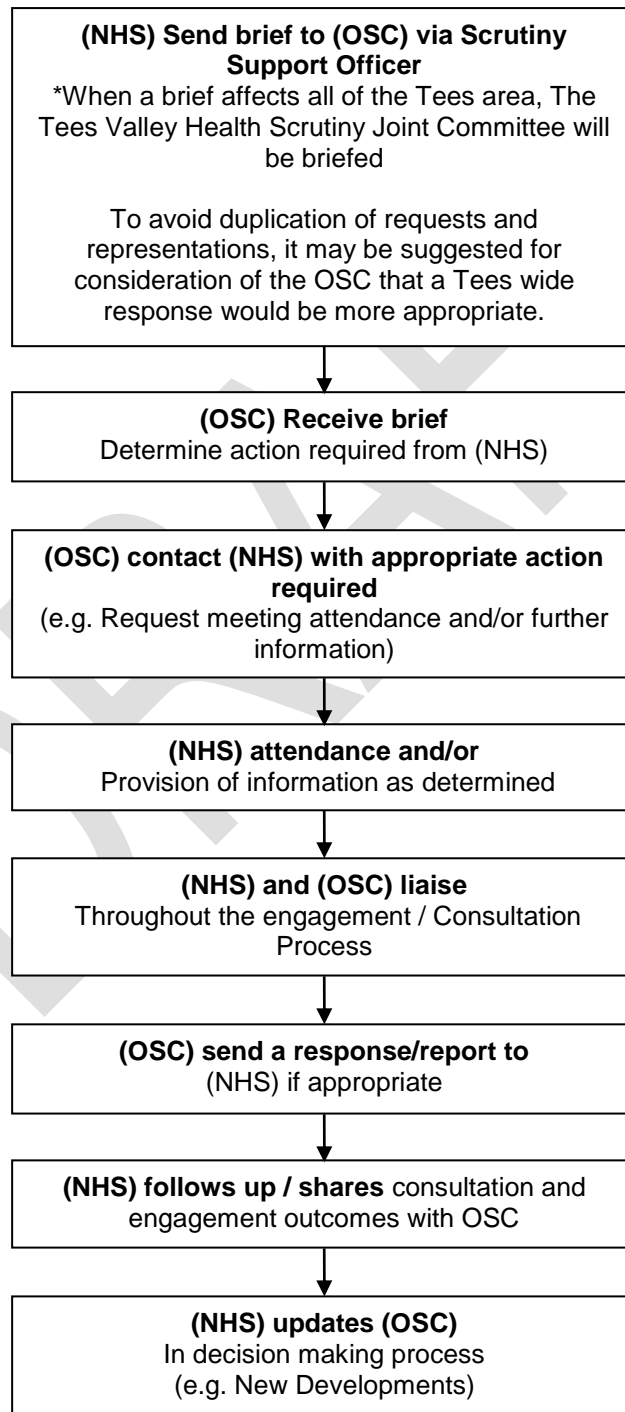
**(NHS) Send brief to (OSC) via Scrutiny Support Officer**
*When a brief affects all of the Tees area, The Tees Valley Health Scrutiny Joint Committee will be briefed

To avoid duplication of requests and representations, it may be suggested for consideration of the OSC that a Tees wide response would be more appropriate.

**(OSC) Receive brief**
Determine action required from (NHS)

**(OSC) contact (NHS) with appropriate action required**
(e.g. Request meeting attendance and/or further information)

**(NHS) attendance and/or**
Provision of information as determined

**(NHS) and (OSC) liaise**
Throughout the engagement / Consultation Process

**(OSC) send a response/report to**
(NHS) if appropriate

**(NHS) follows up / shares** consultation and engagement outcomes with OSC

**(NHS) updates (OSC)**
In decision making process
(e.g. New Developments)

DRAFT